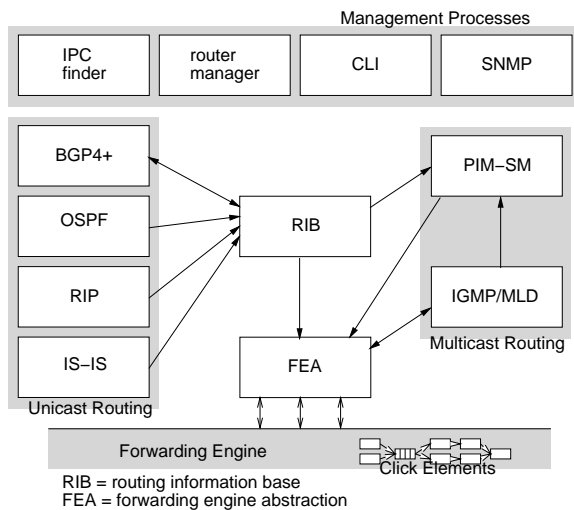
Management Processes

IPC finder

router manager

CLI

SNMP

BGP4+

OSPF

RIP

IS−IS

Unicast Routing

RIB

FEA

PIM−SM

IGMP/MLD

Multicast Routing

Forwarding Engine

Click Elements

RIB = routing information base
FEA = forwarding engine abstraction